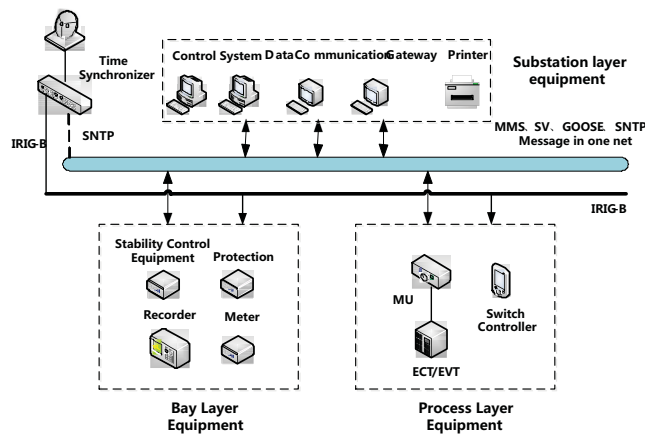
Time Synchronizer

Control System DataCo mmunicatio Gateway Printer

Substation layer equipment

SNTP

IRIG-B

MMS、SV、GOOSE、SNTP Message in one net

IRIG-B

Stability Control Equipment

Protection

Recorder

Meter

MU

Switch Controller

ECT/EVT

Bay Layer Equipment

Process Layer Equipment